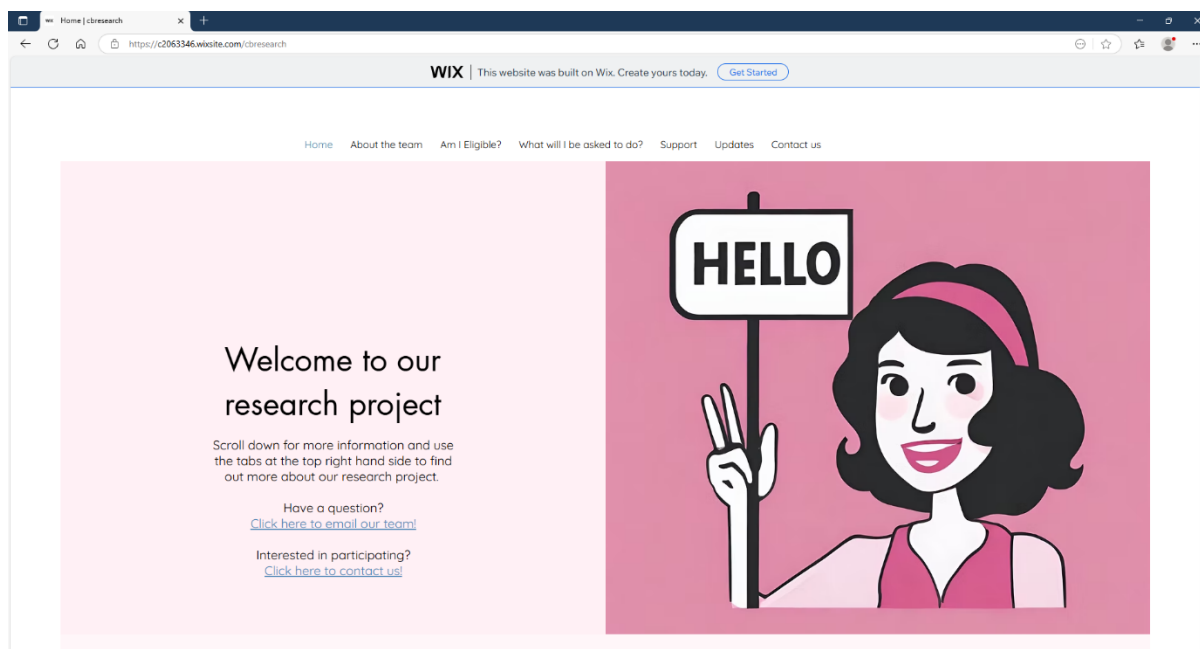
Home | cbresearch

https://c2063346.wixsite.com/cbresearch

WIX | This website was built on Wix. Create yours today. Get Started

Home About the team Am I Eligible? What will I be asked to do? Support Updates Contact us

HELLO

Welcome to our research project

Scroll down for more information and use the tabs at the top right hand side to find out more about our research project.

Have a question?
Click here to email our team!

Interested in participating?
Click here to contact us!